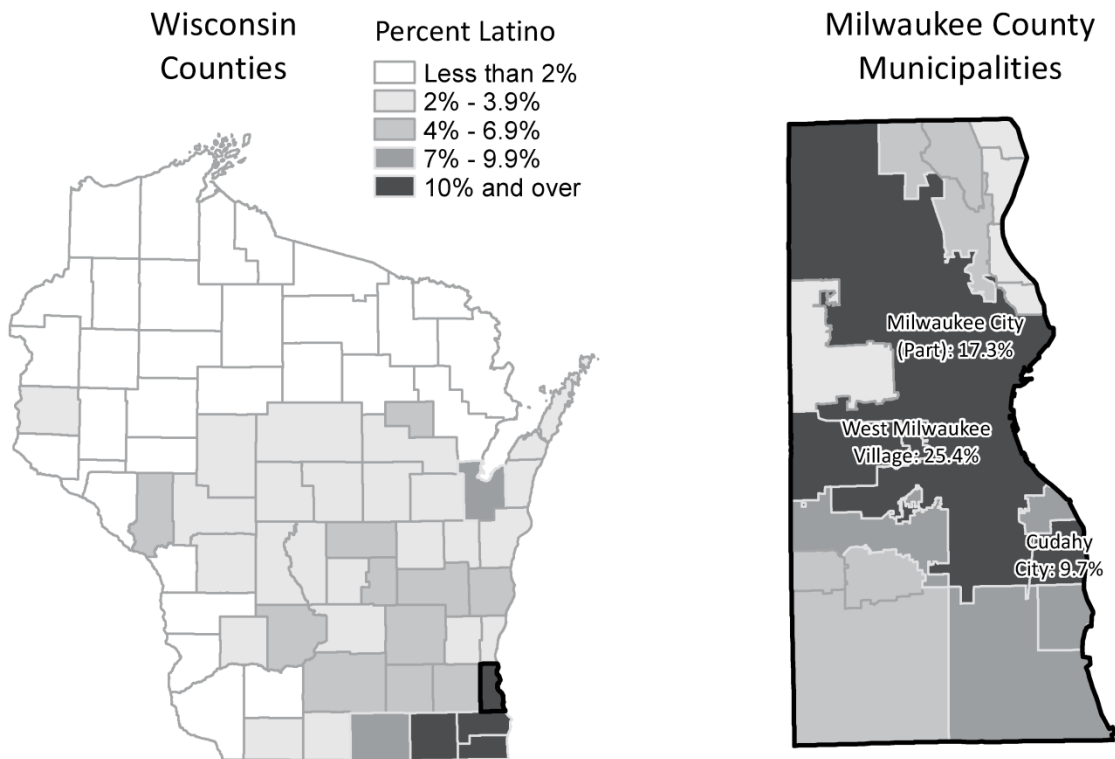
Wisconsin Counties

Percent Latino
Less than 2%
2% - 3.9%
4% - 6.9%
7% - 9.9%
10% and over

Milwaukee County Municipalities

Milwaukee City (Part): 17.3%

West Milwaukee Village: 25.4%

Cudahy City: 9.7%